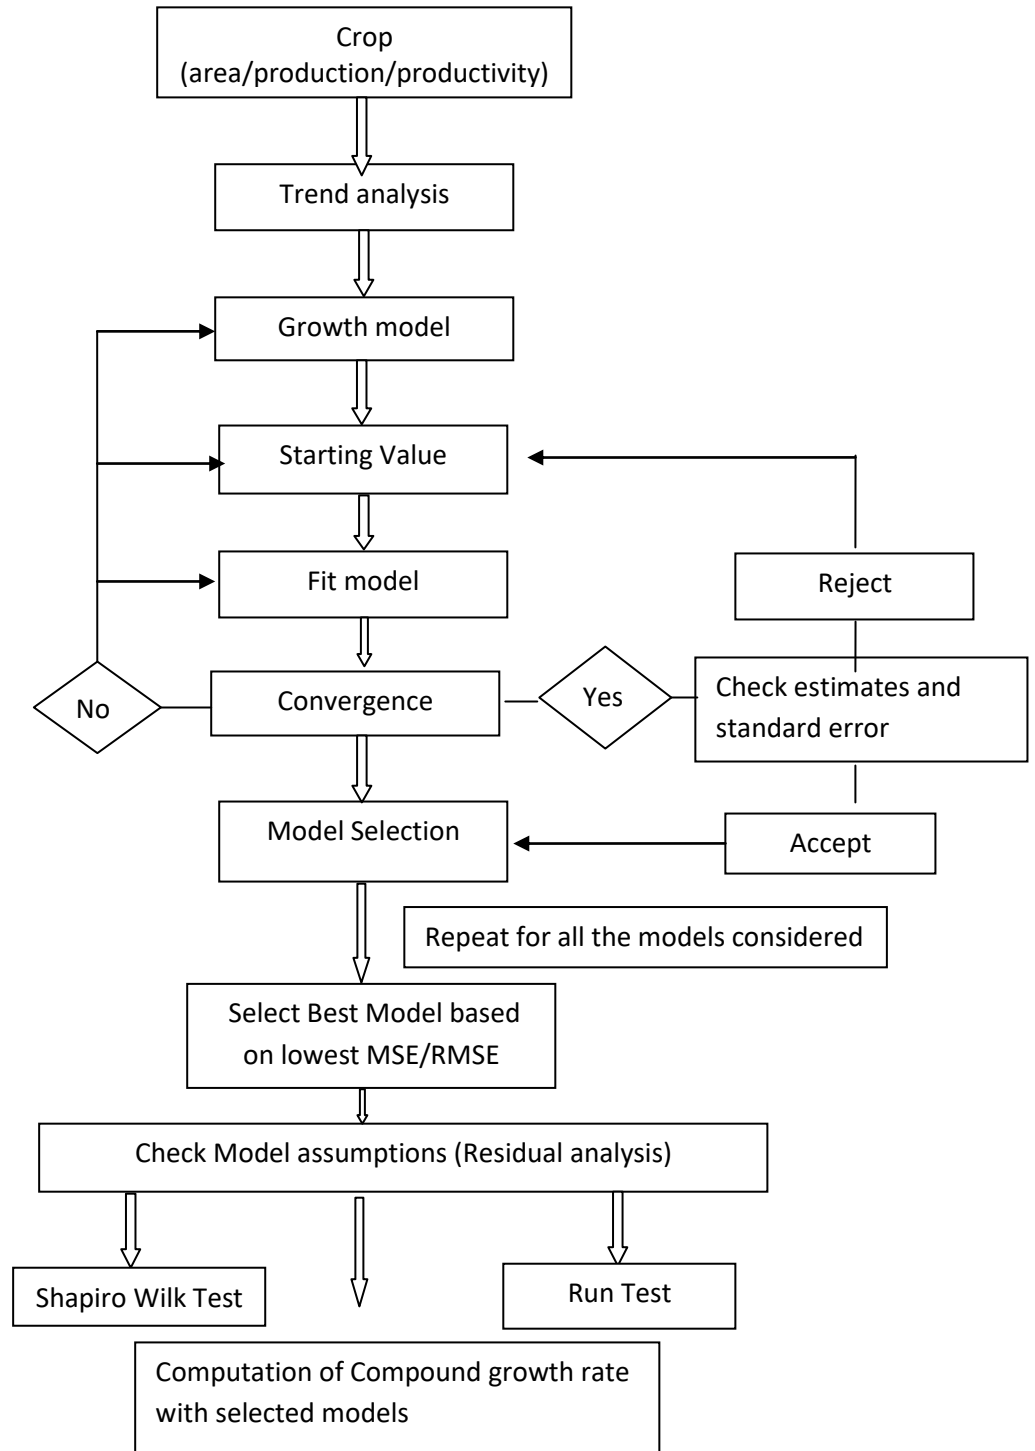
Crop
(area/production/productivity)

Trend analysis

Growth model

Starting Value

Fit model

Reject

No

Convergence

Yes

Check estimates and standard error

Model Selection

Accept

Repeat for all the models considered

Select Best Model based on lowest MSE/RMSE

Check Model assumptions (Residual analysis)

Shapiro Wilk Test

Run Test

Computation of Compound growth rate with selected models